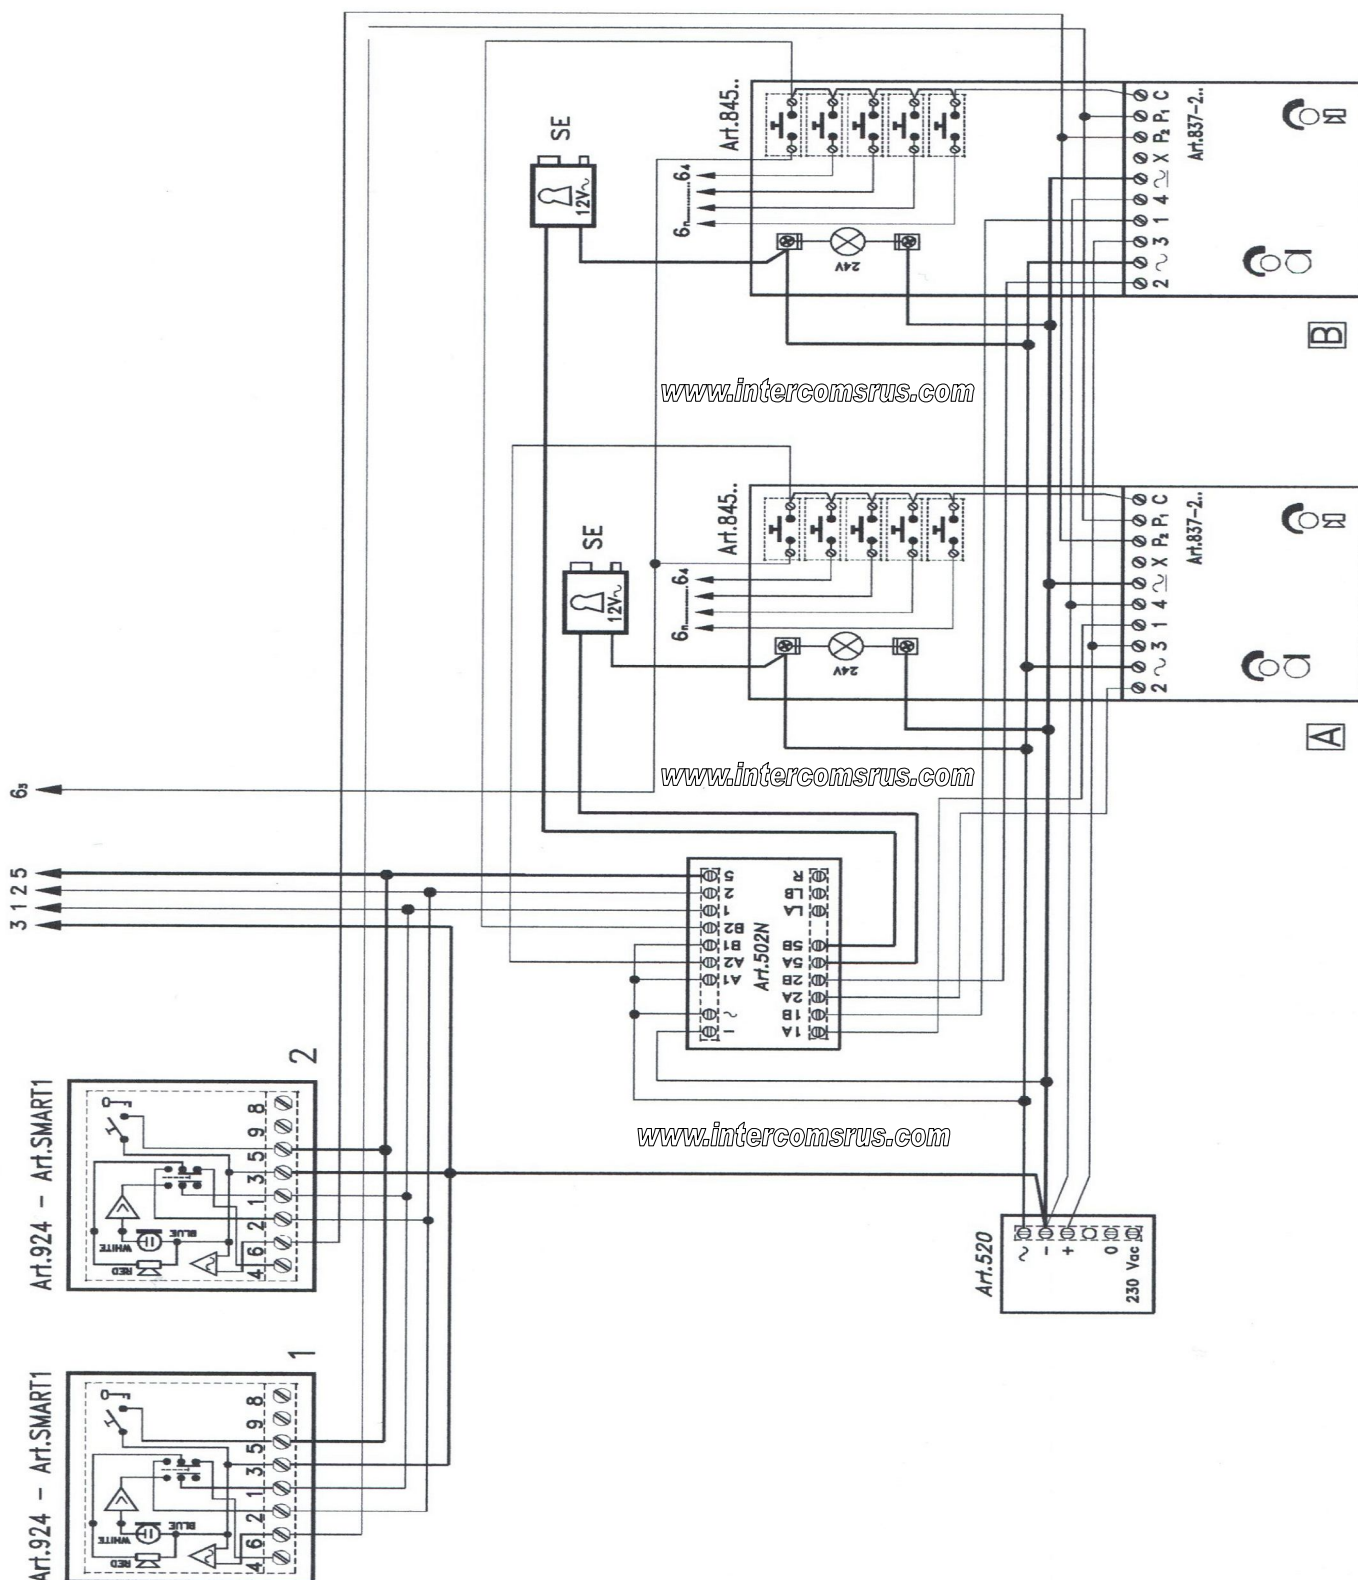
SE
12V~
Art.845..
$6_n$ $6_4$
24V
2 ~ 3 1 4 ~ X P2 P1 C
Art.837-2..
B
www.intercomsrus.com
SE
12V~
Art.845..
$6_n$ $6_4$
24V
2 ~ 3 1 4 ~ X P2 P1 C
Art.837-2..
A
www.intercomsrus.com
$6_5$
3 1 2 5
5 2 1 B2 B1 A2 A1 ~ ~
R LB LA 5B 5A 2B 2A 1B 1A
Art.502N
www.intercomsrus.com
Art.924 - Art.SMART1
2
9 8 5 3 1 2 6 4
WHITE BLUE RED
Art.520
~ - + 0 230 Vac
Art.924 - Art.SMART1
1
9 8 5 3 1 2 6 4
WHITE BLUE RED